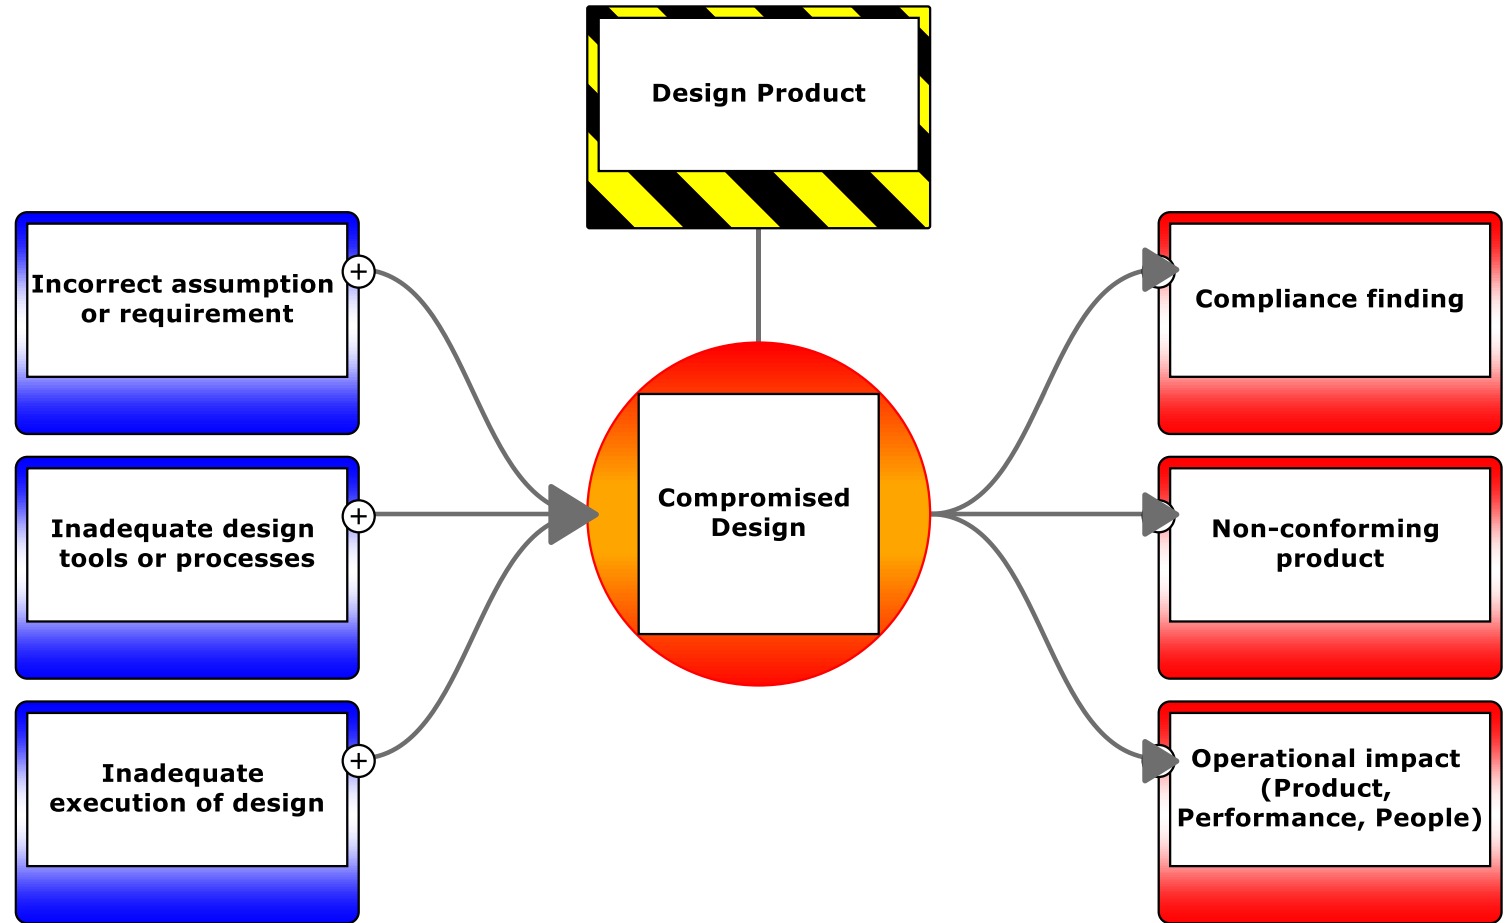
Design Product

Incorrect assumption or requirement

Inadequate design tools or processes

Inadequate execution of design

Compromised Design

Compliance finding

Non-conforming product

Operational impact (Product, Performance, People)